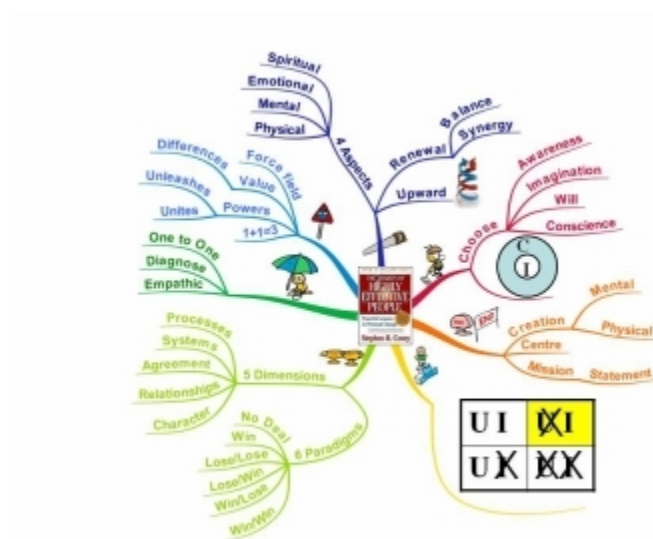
Spiritual
Emotional
Mental
Physical
4 Aspects
Renewal
Balance
Synergy
Upward
Differences
Force field
Value
Unleashes
Powers
Unites
1+1=3
Choose
Awareness
Imagination
Will
Conscience
C
I
One to One
Diagnose
Empathic
HIGHLY EFFECTIVE PEOPLE
Stephen R. Covey
Creation
Mental
Physical
Centre
Mission
Statement
Processes
Systems
Agreement
Relationships
Character
5 Dimensions
No Deal
Win
Lose/Lose
Lose/Win
Win/Lose
Win/Win
6 Paradigms

| U I | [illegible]I |
|---|---|
| U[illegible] | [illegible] |